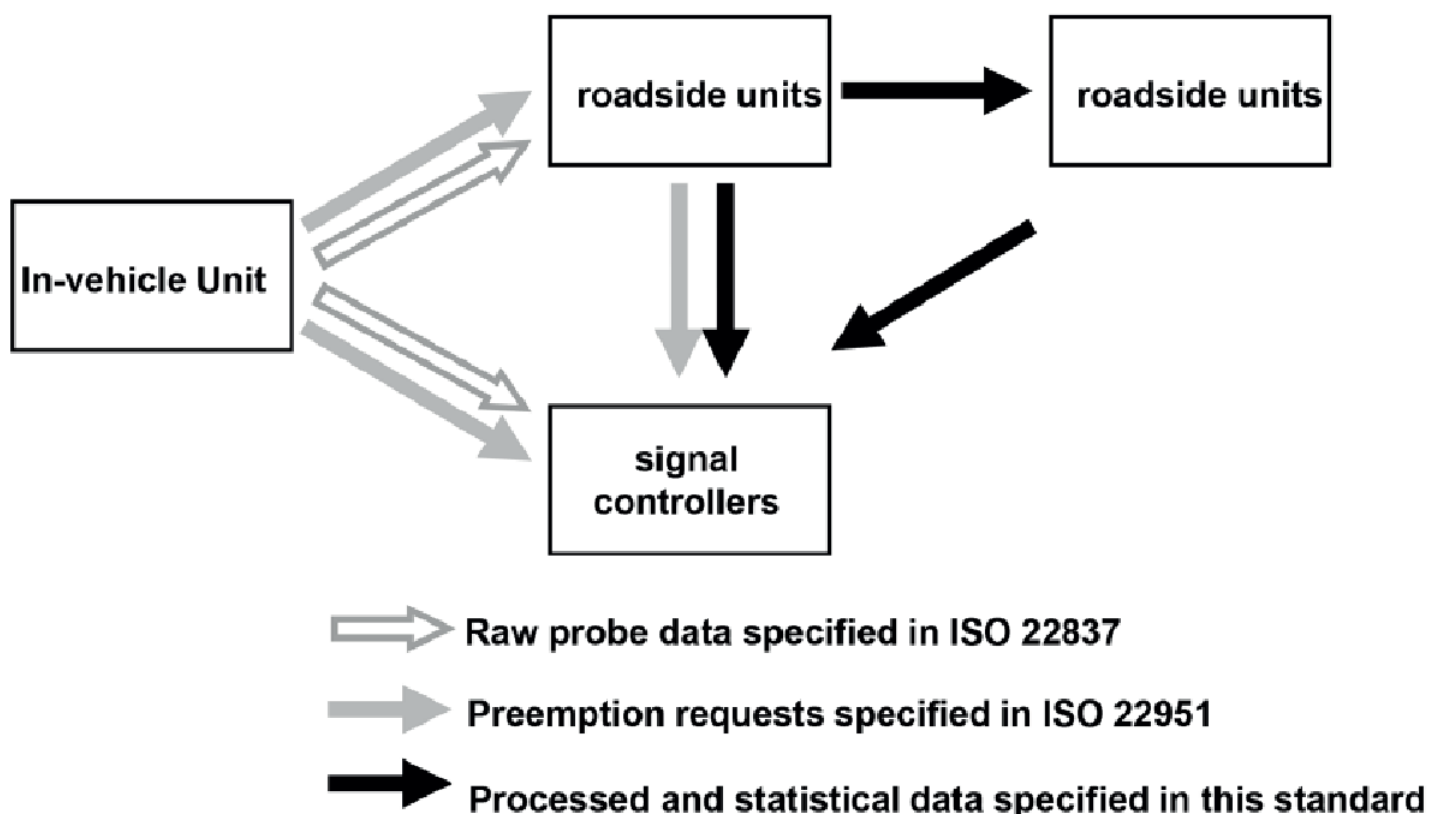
roadside units

roadside units

In-vehicle Unit

signal controllers

Raw probe data specified in ISO 22837

Preemption requests specified in ISO 22951

Processed and statistical data specified in this standard